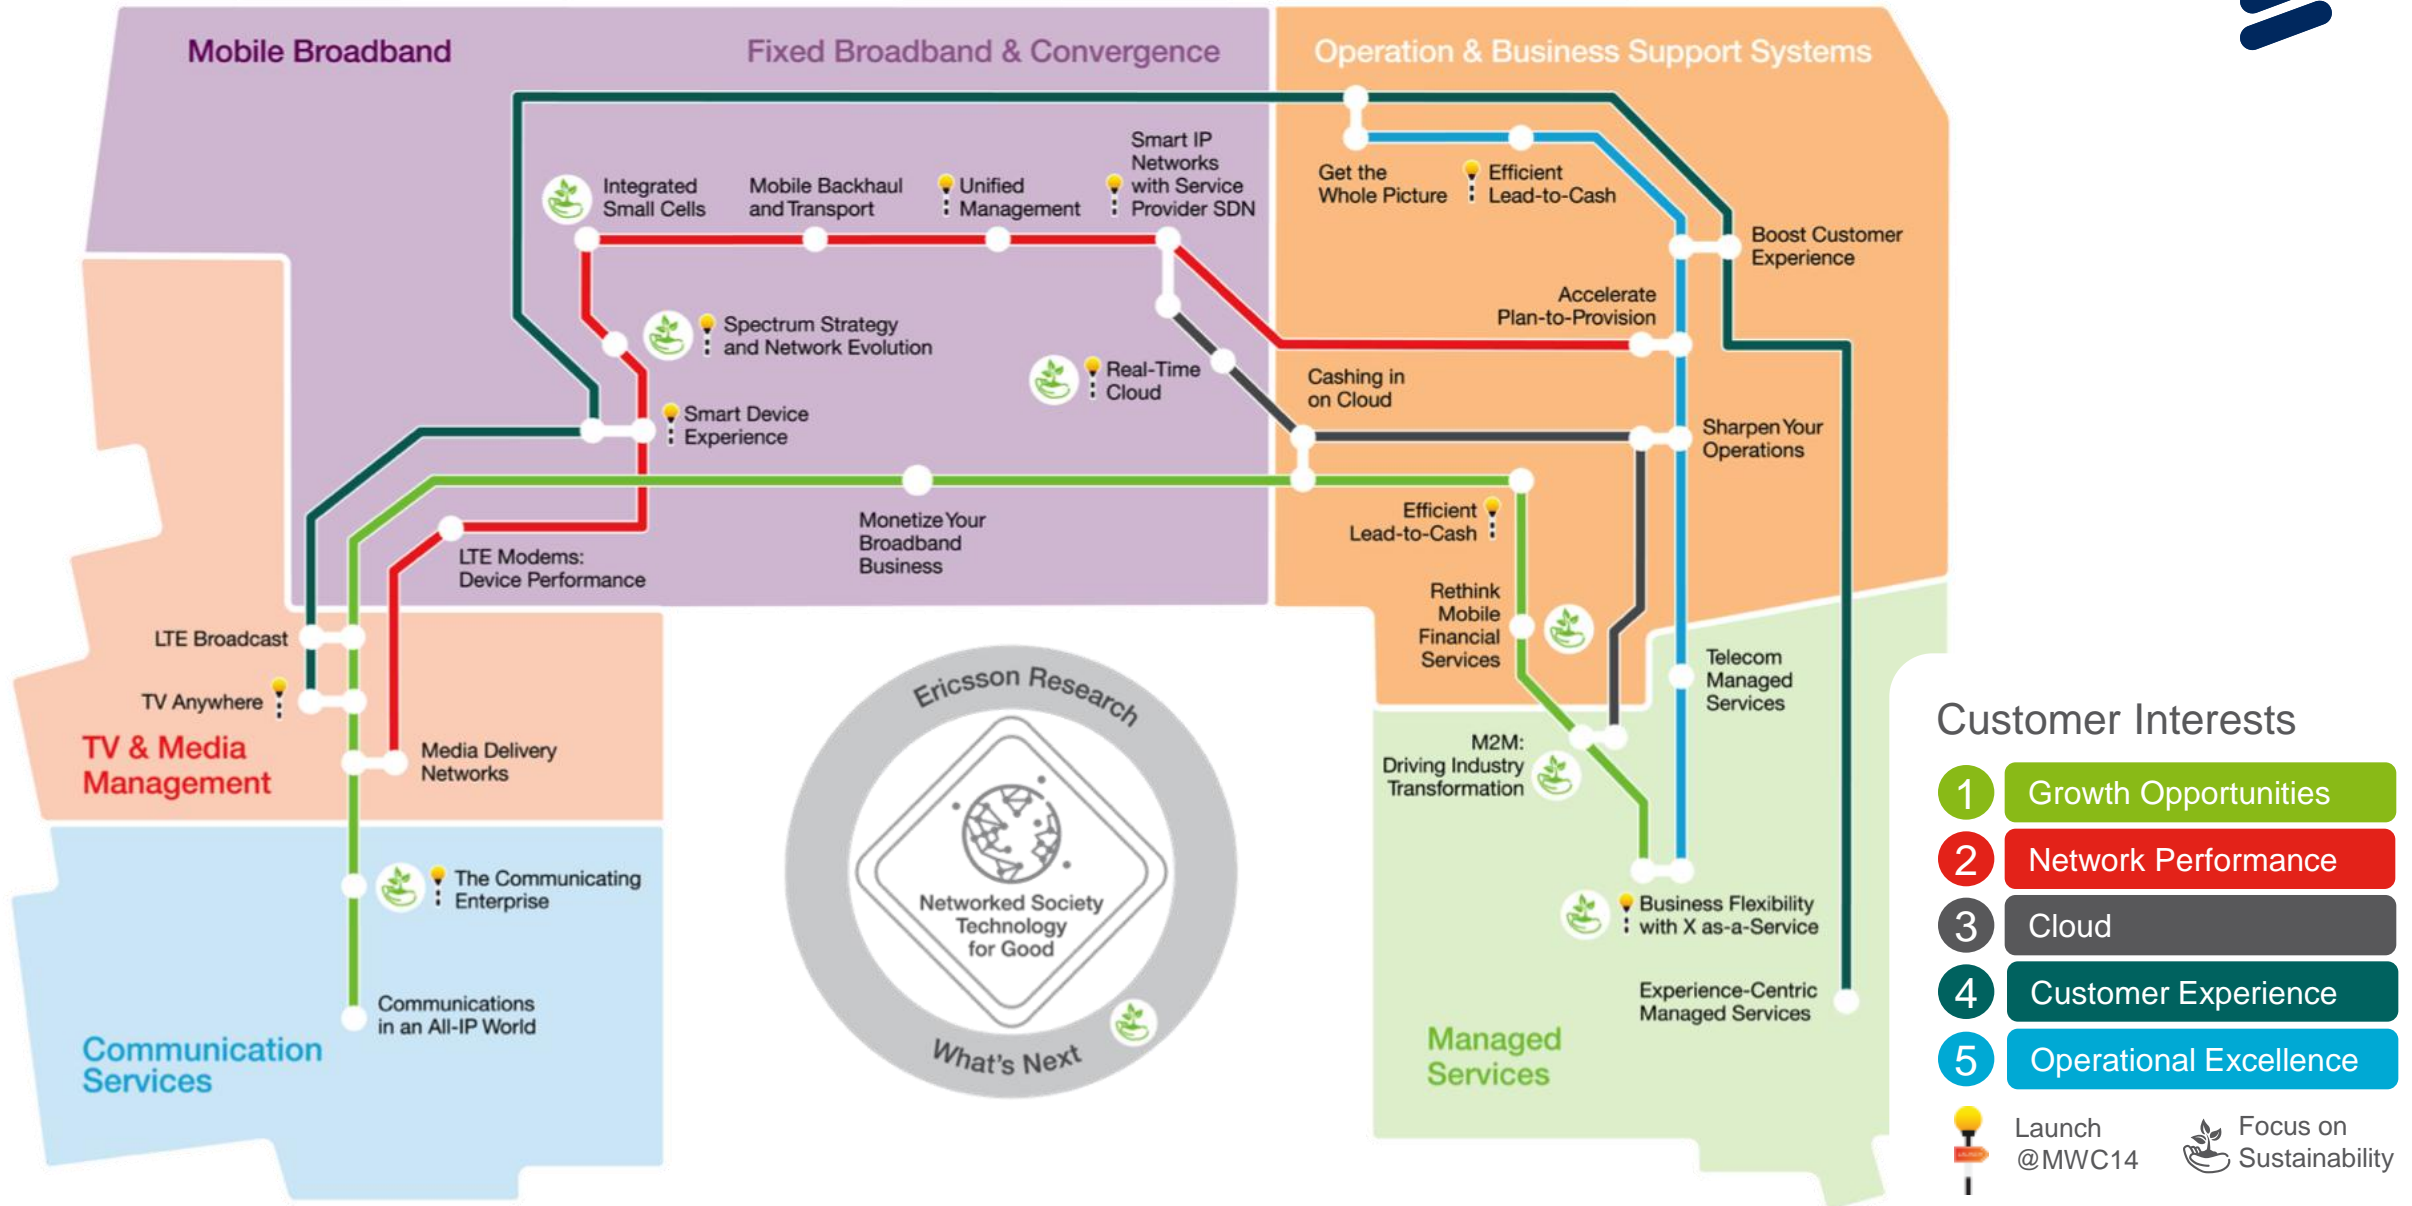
Mobile Broadband

Fixed Broadband & Convergence

Operation & Business Support Systems

Integrated Small Cells

Mobile Backhaul and Transport

Unified Management

Smart IP Networks with Service Provider SDN

Get the Whole Picture

Efficient Lead-to-Cash

Boost Customer Experience

Accelerate Plan-to-Provision

Spectrum Strategy and Network Evolution

Real-Time Cloud

Cashing in on Cloud

Smart Device Experience

Sharpen Your Operations

Efficient Lead-to-Cash

Monetize Your Broadband Business

LTE Modems: Device Performance

Rethink Mobile Financial Services

LTE Broadcast

TV Anywhere

TV & Media Management

Media Delivery Networks

Telecom Managed Services

M2M: Driving Industry Transformation

Ericsson Research

Networked Society Technology for Good

What's Next

The Communicating Enterprise

Business Flexibility with X as-a-Service

Communications in an All-IP World

Experience-Centric Managed Services

Communication Services

Managed Services

Customer Interests

1 Growth Opportunities

2 Network Performance

3 Cloud

4 Customer Experience

5 Operational Excellence

Launch @MWC14

Focus on Sustainability